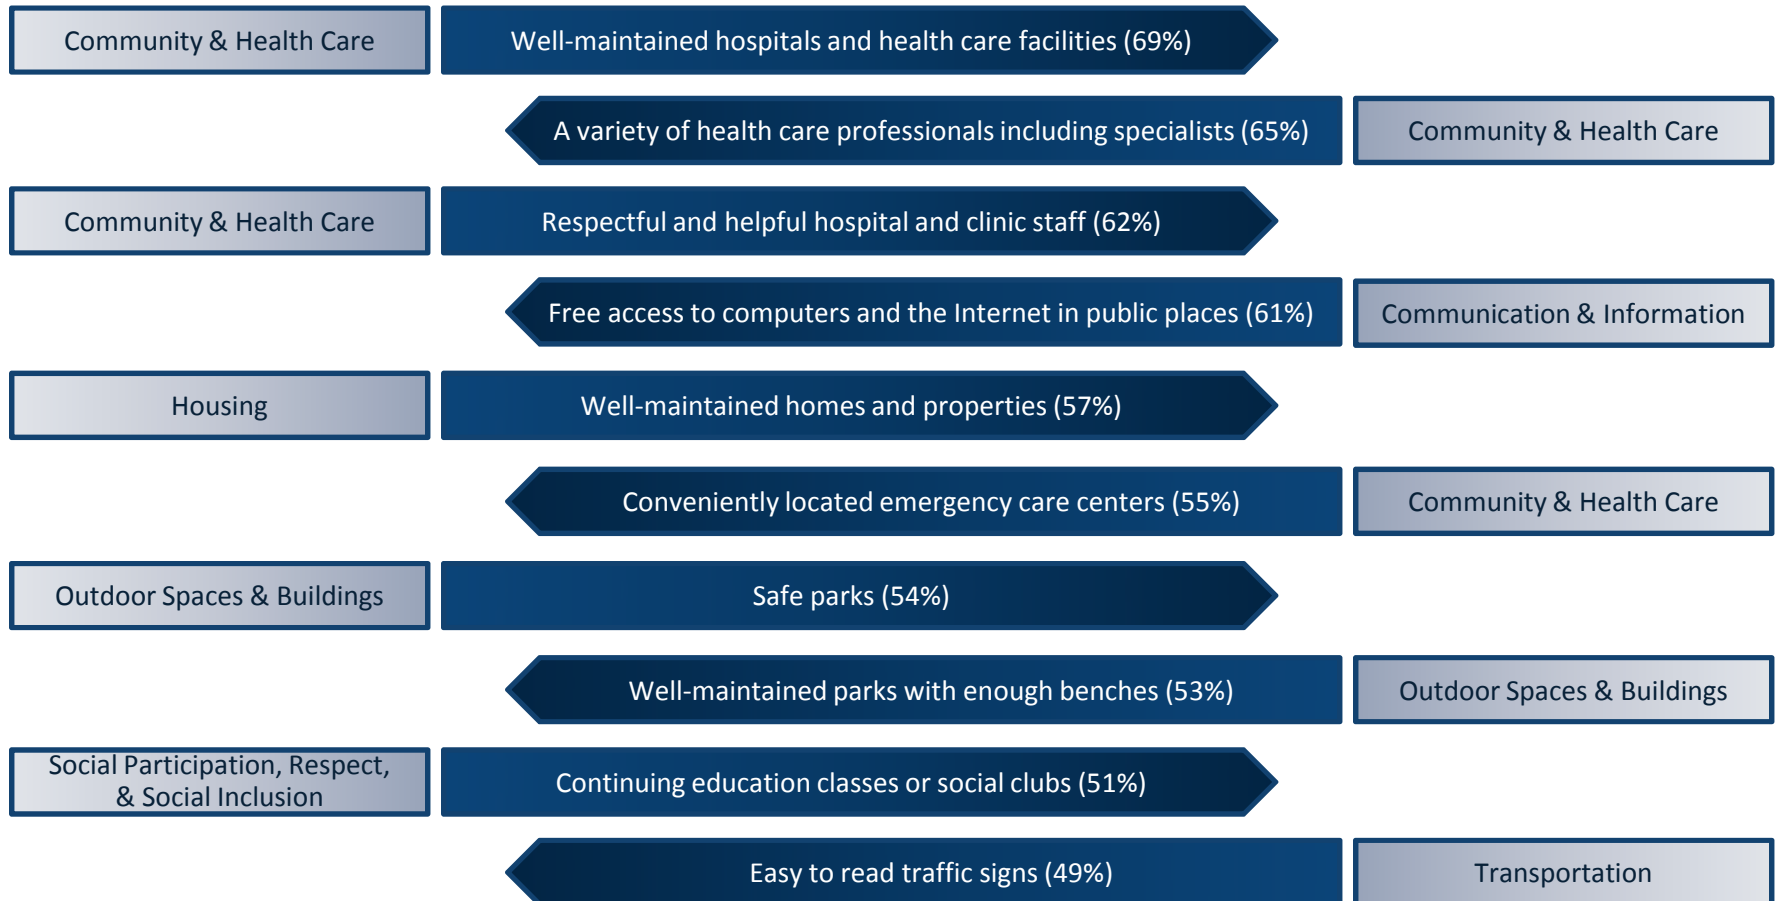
Community & Health Care
Well-maintained hospitals and health care facilities (69%)

A variety of health care professionals including specialists (65%)
Community & Health Care

Community & Health Care
Respectful and helpful hospital and clinic staff (62%)

Free access to computers and the Internet in public places (61%)
Communication & Information

Housing
Well-maintained homes and properties (57%)

Conveniently located emergency care centers (55%)
Community & Health Care

Outdoor Spaces & Buildings
Safe parks (54%)

Well-maintained parks with enough benches (53%)
Outdoor Spaces & Buildings

Social Participation, Respect, & Social Inclusion
Continuing education classes or social clubs (51%)

Easy to read traffic signs (49%)
Transportation